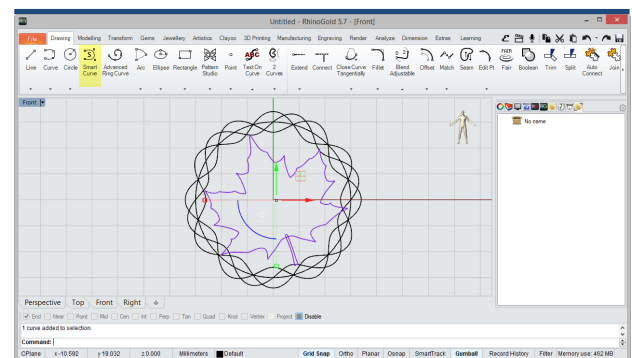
Untitled - RhinoGold 5.7 - [Front]

File Drawing Modelling Transform Gems Jewellery Artistics Clayoo 3D Printing Manufacturing Engraving Render Analyze Dimension Extras Learning

Line Curve Circle Smart Curve Advanced Ring Curve Arc Ellipse Rectangle Pattern Studio Point Text On Curve 2 Curves Extend Connect Close Curve Tangentially Fillet Blend Adjustable Offset Match Seam Edit Pt Fair Boolean Trim Split Auto Connect Join

Front

No name

Perspective Top Front Right

End Near Point Mid Cen Int Perp Tan Quad Knot Vertex Project Disable

1 curve added to selection.

Command:

CPlane x -10.592 y 19.032 z 0.000 Millimeters Default Grid Snap Ortho Planar Osnap SmartTrack Gumball Record History Filter Memory use: 462 MB